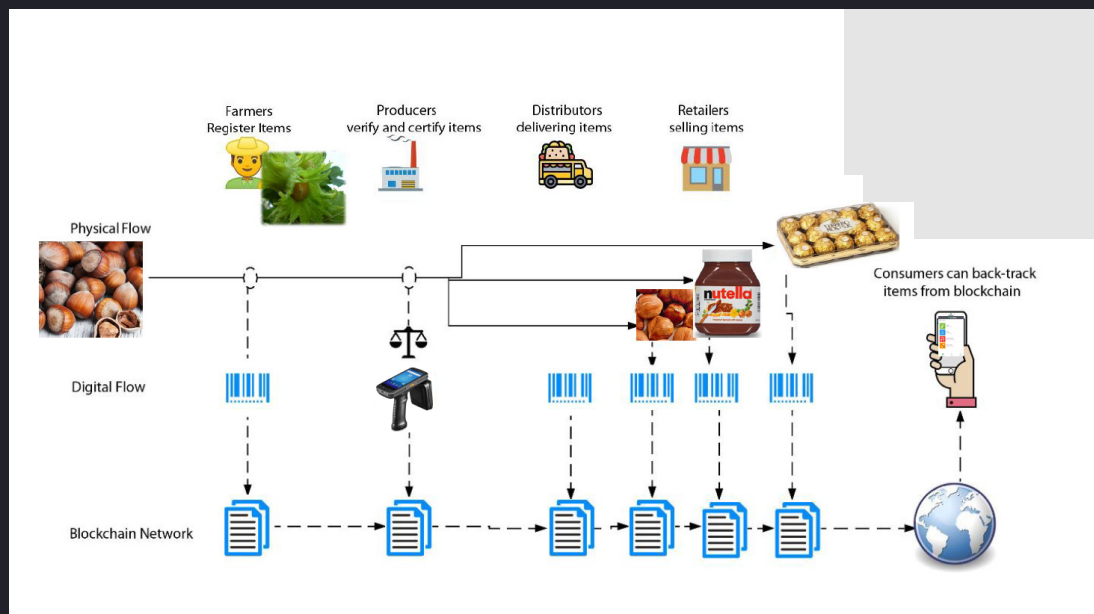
Farmers
Register Items

Producers
verify and certify items

Distributors
delivering items

Retailers
selling items

Physical Flow

nutella

Consumers can back-track items from blockchain

Digital Flow

Blockchain Network